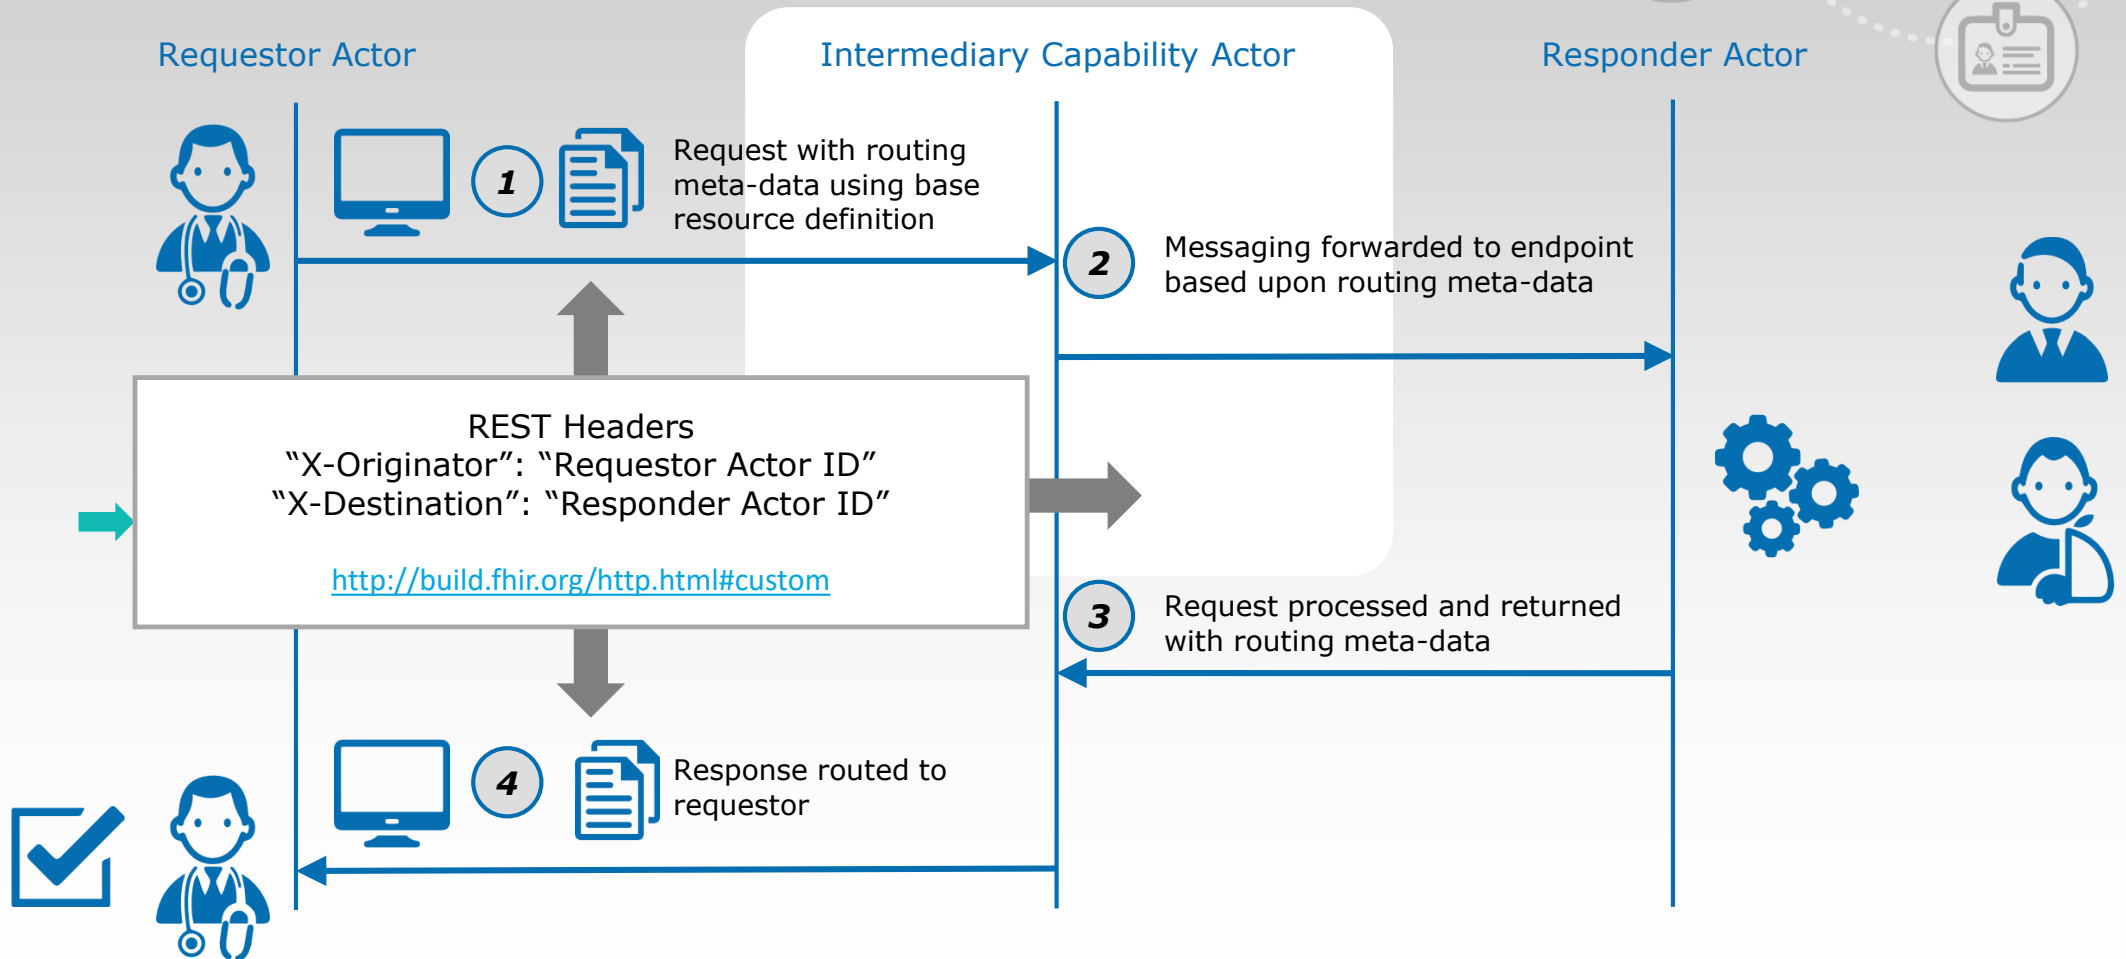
Requestor Actor

Intermediary Capability Actor

Responder Actor

1

Request with routing meta-data using base resource definition

2

Messaging forwarded to endpoint based upon routing meta-data

REST Headers
“X-Originator”: “Requestor Actor ID”
“X-Destination”: “Responder Actor ID”

http://build.fhir.org/http.html#custom

3

Request processed and returned with routing meta-data

4

Response routed to requestor